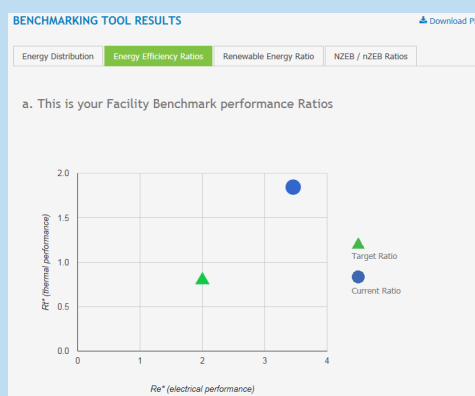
BENCHMARKING TOOL RESULTS

Download P

Energy Distribution | Energy Efficiency Ratios | Renewable Energy Ratio | NZEB / nZEB Ratios

a. This is your Facility Benchmark performance Ratios

2.0
1.5
1.0
0.5
0.0
0
1
2
3
4

Rt* (thermal performance)

Re* (electrical performance)

Target Ratio

Current Ratio